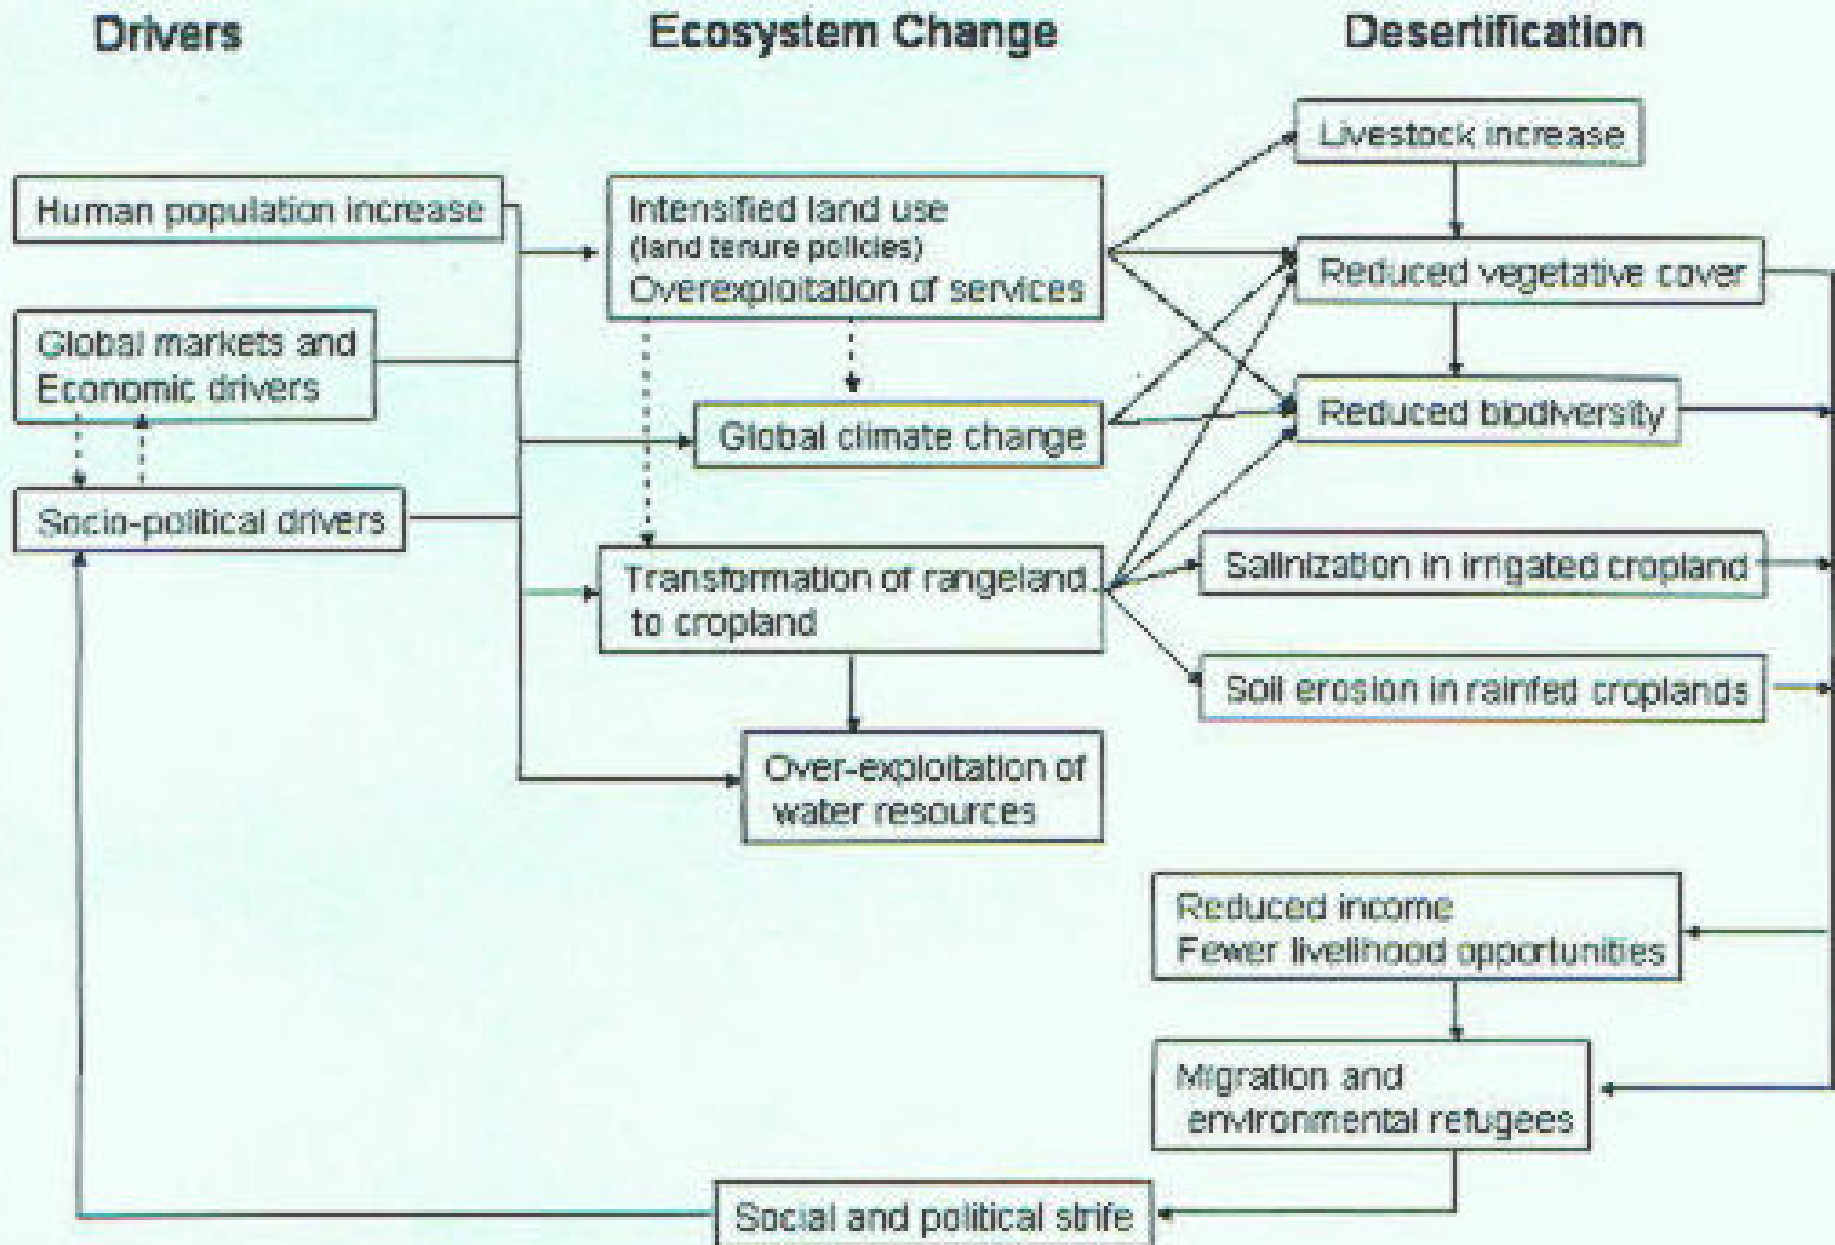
Drivers

Ecosystem Change

Desertification

Human population increase

Global markets and Economic drivers

Socio-political drivers

Intensified land use (land tenure policies) Overexploitation of services

Global climate change

Transformation of rangeland to cropland

Over-exploitation of water resources

Livestock increase

Reduced vegetative cover

Reduced biodiversity

Salinization in irrigated cropland

Soil erosion in rainfed croplands

Reduced income Fewer livelihood opportunities

Migration and environmental refugees

Social and political strife